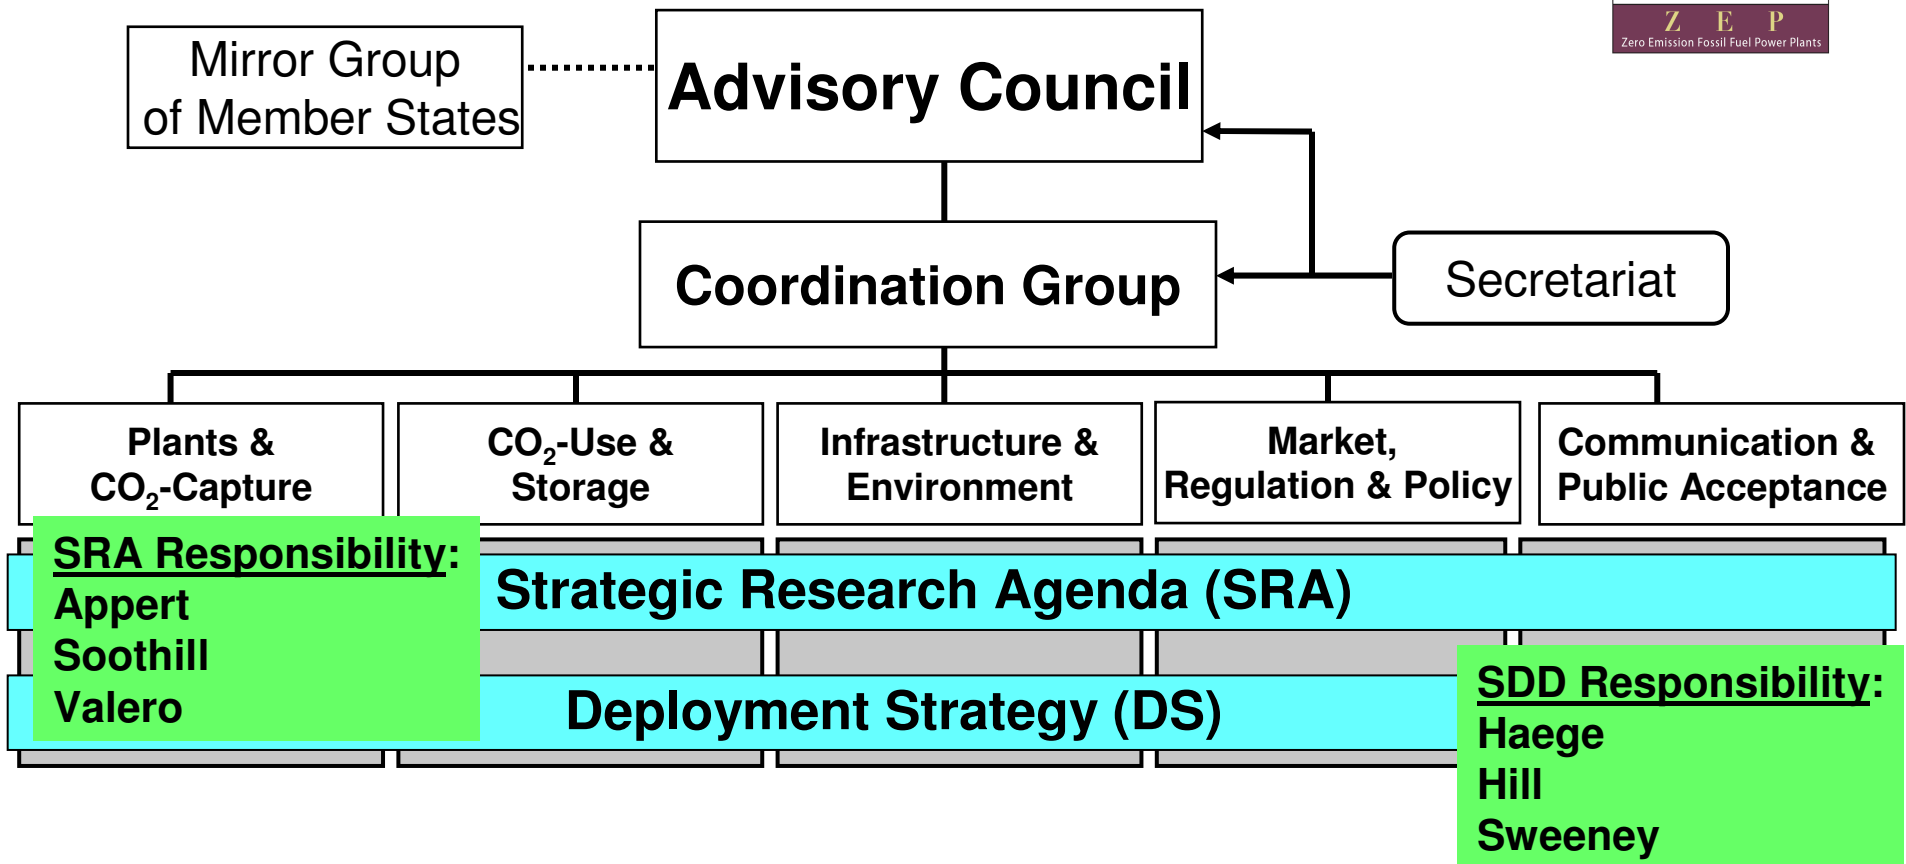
Z E P
Zero Emission Fossil Fuel Power Plants

Mirror Group of Member States

Advisory Council

Coordination Group

Secretariat

Plants & $CO_2$-Capture

$CO_2$-Use & Storage

Infrastructure & Environment

Market, Regulation & Policy

Communication & Public Acceptance

SRA Responsibility:
Appert
Soothill
Valero

Strategic Research Agenda (SRA)

Deployment Strategy (DS)

SDD Responsibility:
Haege
Hill
Sweeney